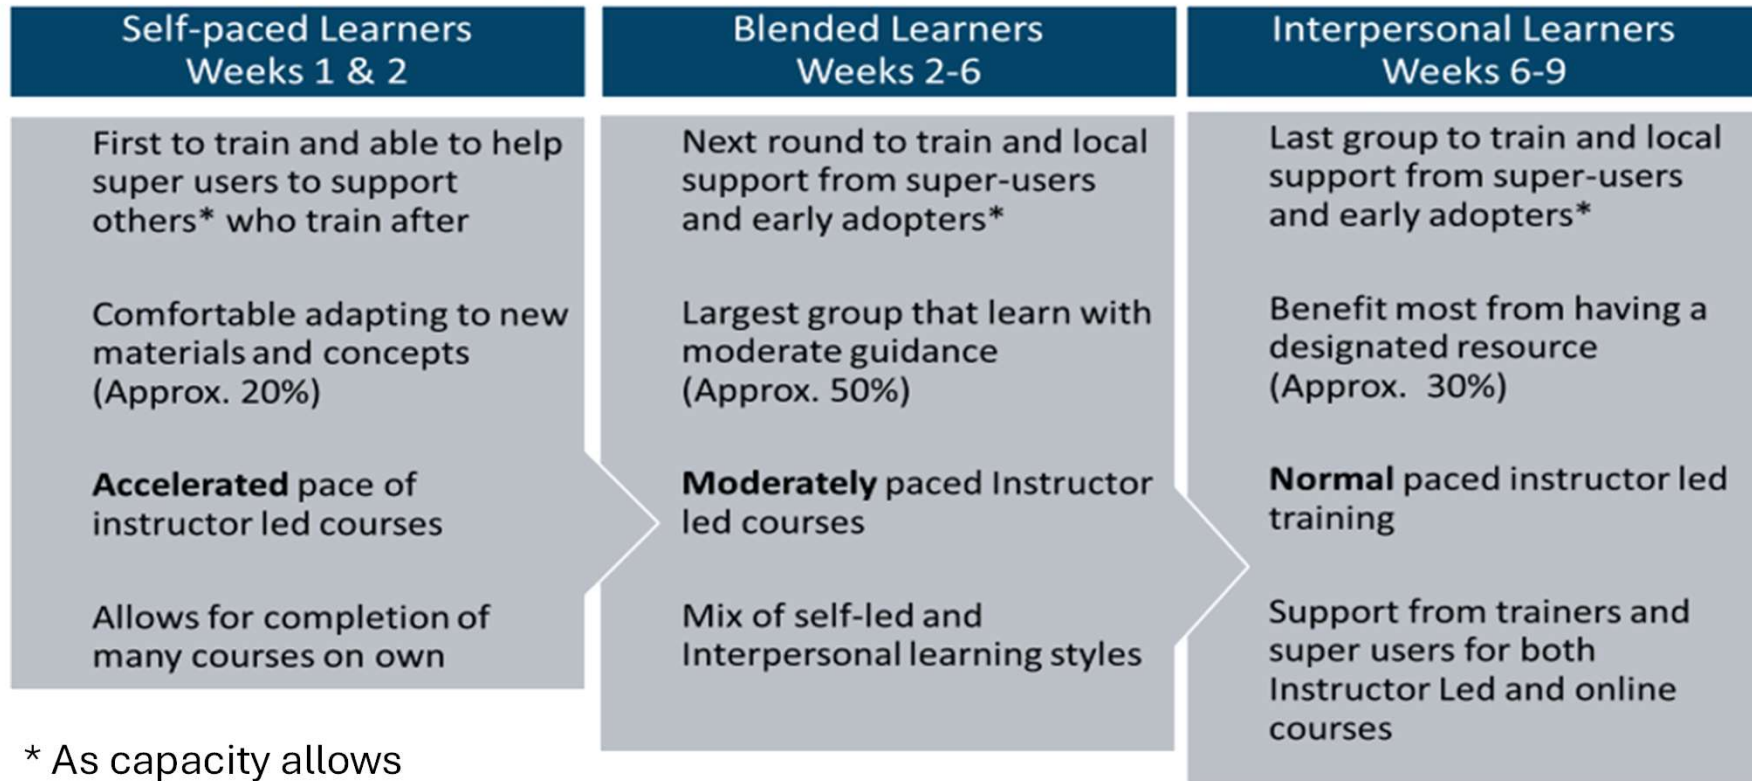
Self-paced Learners
Weeks 1 & 2

First to train and able to help super users to support others* who train after

Comfortable adapting to new materials and concepts (Approx. 20%)

**Accelerated** pace of instructor led courses

Allows for completion of many courses on own

Blended Learners
Weeks 2-6

Next round to train and local support from super-users and early adopters*

Largest group that learn with moderate guidance (Approx. 50%)

**Moderately** paced Instructor led courses

Mix of self-led and Interpersonal learning styles

Interpersonal Learners
Weeks 6-9

Last group to train and local support from super-users and early adopters*

Benefit most from having a designated resource (Approx. 30%)

**Normal** paced instructor led training

Support from trainers and super users for both Instructor Led and online courses

* As capacity allows